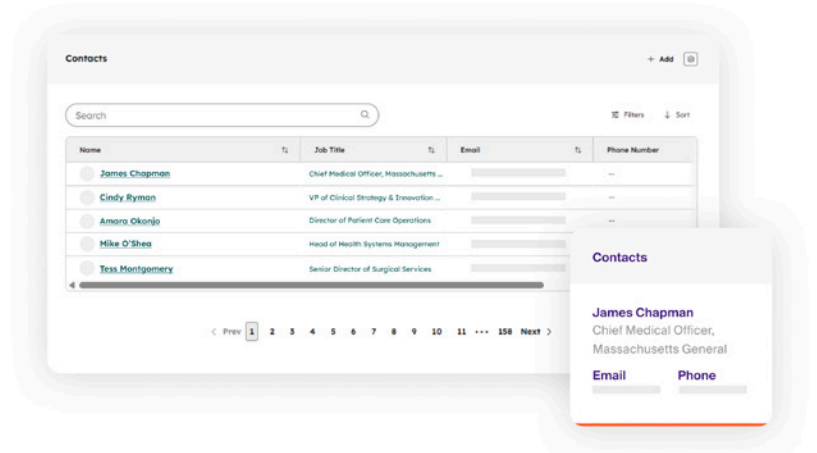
Contacts

+ Add

Search

Filters

Sort

| Name | Job Title | Email | Phone Number |
|---|---|---|---|
| James Chapman | Chief Medical Officer, Massachusetts ... | | -- |
| Cindy Ryman | VP of Clinical Strategy & Innovation ... | | -- |
| Amara Okonjo | Director of Patient Care Operations | | -- |
| Mike O'Shea | Head of Health Systems Management | | |
| Tess Montgomery | Senior Director of Surgical Services | | |

< Prev 1 2 3 4 5 6 7 8 9 10 11 ••• 158 Next >

Contacts

James Chapman
Chief Medical Officer, Massachusetts General

Email

Phone